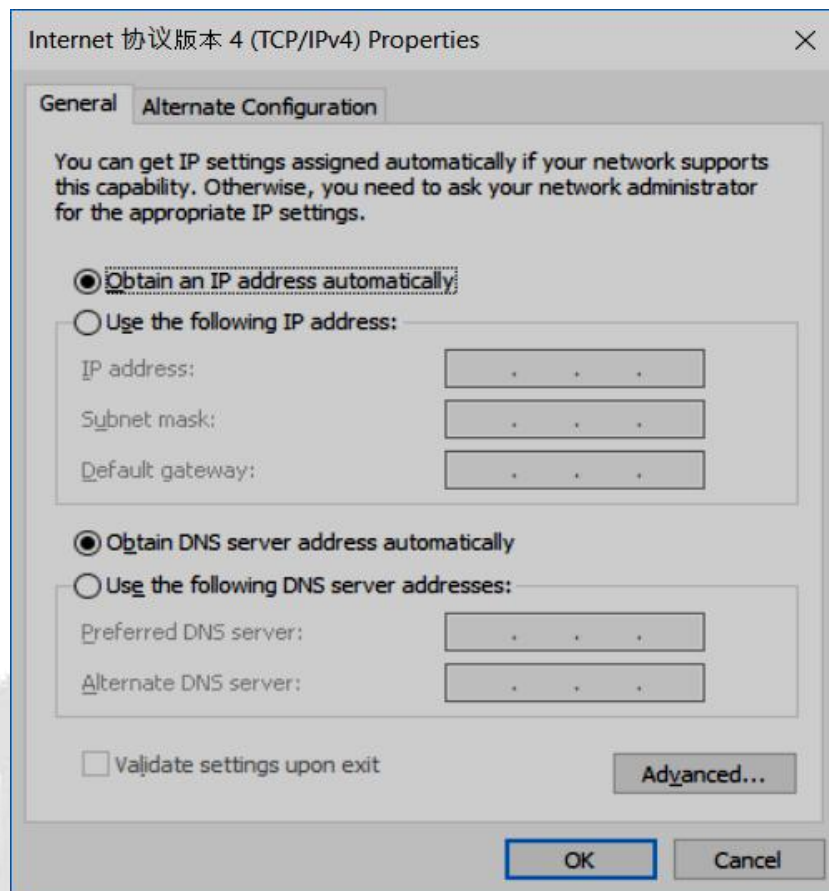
Internet 协议版本 4 (TCP/IPv4) Properties ×

General Alternate Configuration

You can get IP settings assigned automatically if your network supports this capability. Otherwise, you need to ask your network administrator for the appropriate IP settings.

Obtain an IP address automatically

Use the following IP address:

IP address: . . .

Subnet mask: . . .

Default gateway: . . .

Obtain DNS server address automatically

Use the following DNS server addresses:

Preferred DNS server: . . .

Alternate DNS server: . . .

Validate settings upon exit

Advanced...

OK Cancel